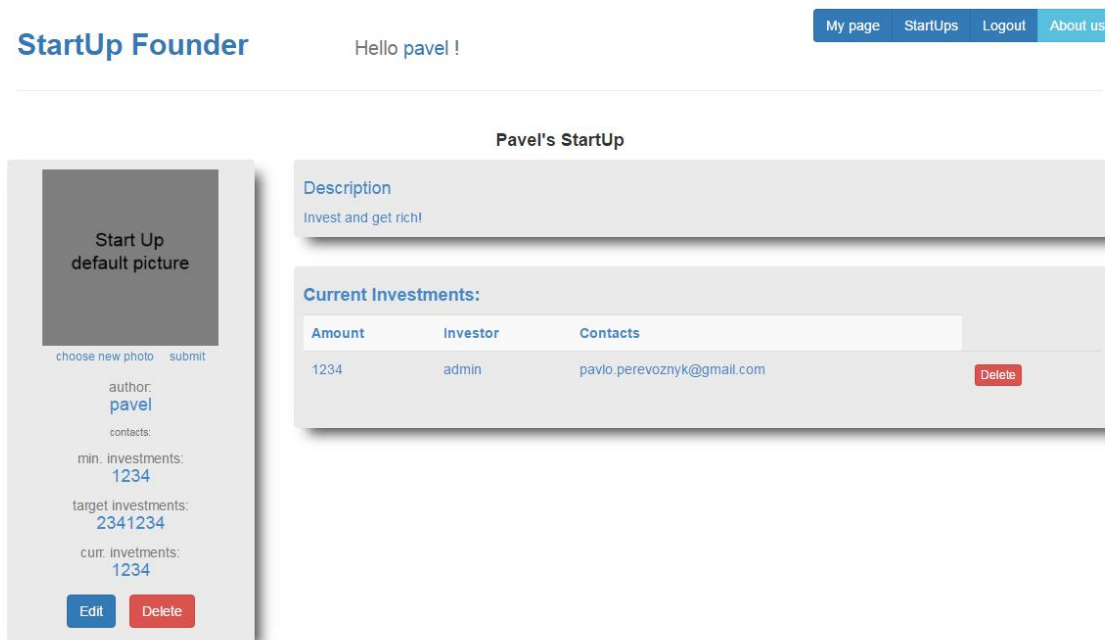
StartUp Founder

Hello pavel !

My page | StartUps | Logout | About us

Pavel's StartUp

Start Up default picture

choose new photo submit

author:
pavel

contacts:

min. investments:
1234

target investments:
2341234

curr. invetments:
1234

Edit Delete

Description

Invest and get rich!

Current Investments:

| Amount | Investor | Contacts | |
|---|---|---|---|
| 1234 | admin | pavlo.perevoznyk@gmail.com | Delete |